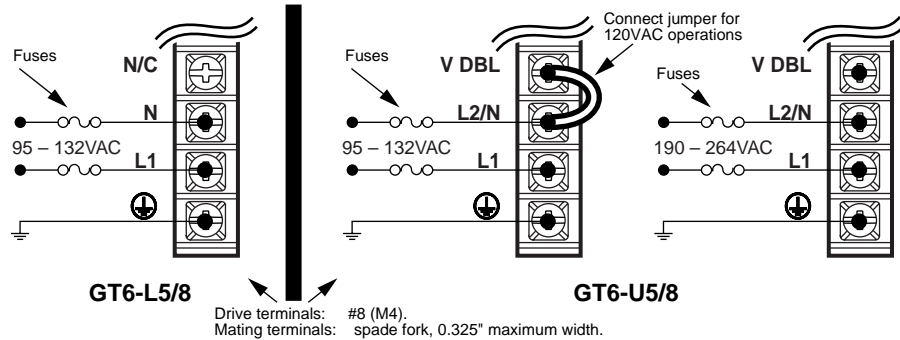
Fuses
N/C
N
95 – 132VAC
L1

GT6-L5/8

Connect jumper for 120VAC operations
Fuses
V DBL
L2/N
95 – 132VAC
L1

Fuses
V DBL
L2/N
190 – 264VAC
L1

GT6-U5/8

Drive terminals: #8 (M4).
Mating terminals: spade fork, 0.325" maximum width.